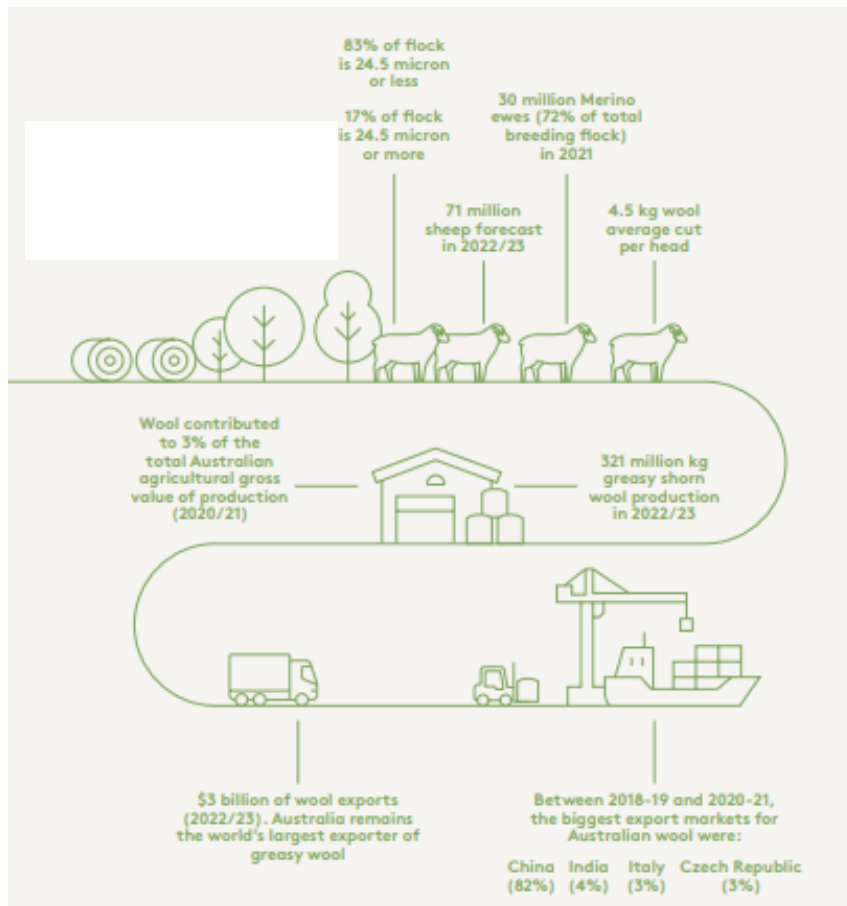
83% of flock is 24.5 micron or less

17% of flock is 24.5 micron or more

30 million Merino ewes (72% of total breeding flock) in 2021

71 million sheep forecast in 2022/23

4.5 kg wool average cut per head

Wool contributed to 3% of the total Australian agricultural gross value of production (2020/21)

321 million kg greasy shorn wool production in 2022/23

$3 billion of wool exports (2022/23). Australia remains the world's largest exporter of greasy wool

Between 2018-19 and 2020-21, the biggest export markets for Australian wool were:

China (82%) India (4%) Italy (3%) Czech Republic (3%)